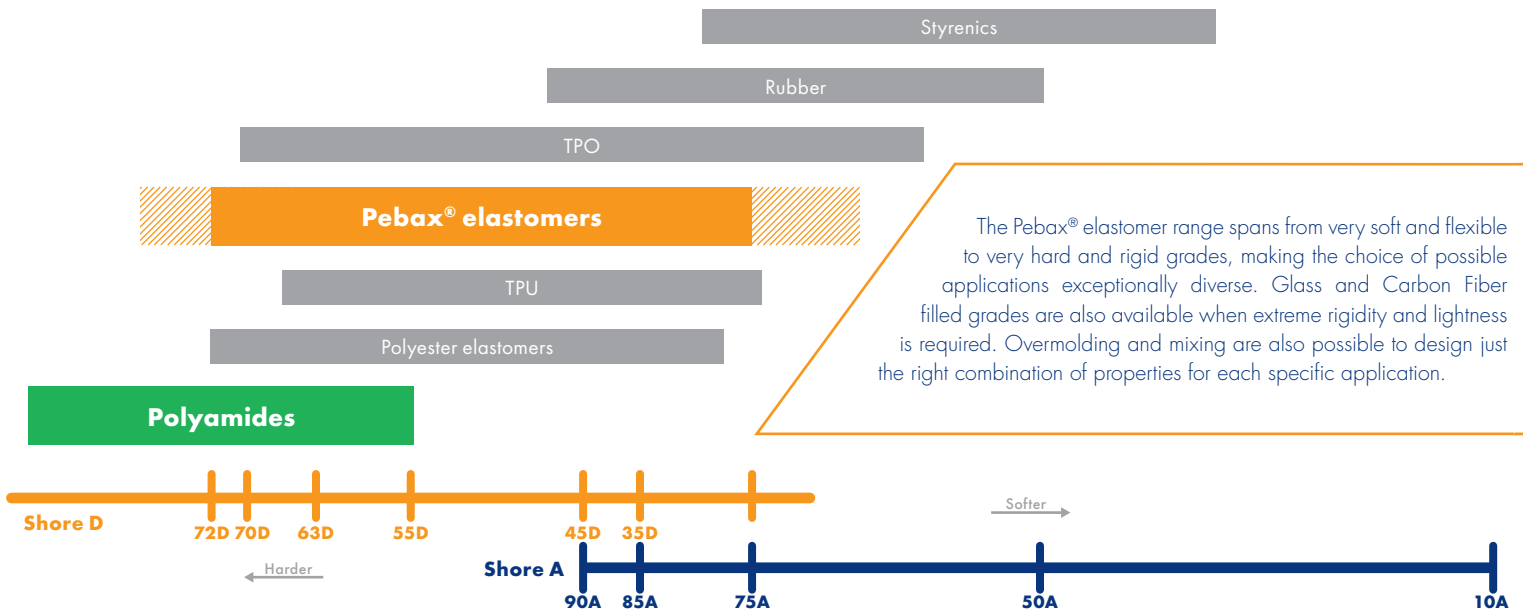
Styrenics

Rubber

TPO

Pebax® elastomers

The Pebax® elastomer range spans from very soft and flexible to very hard and rigid grades, making the choice of possible applications exceptionally diverse. Glass and Carbon Fiber filled grades are also available when extreme rigidity and lightness is required. Overmolding and mixing are also possible to design just the right combination of properties for each specific application.

TPU

Polyester elastomers

Polyamides

Shore D

72D 70D 63D 55D 45D 35D

Softer

Harder

Shore A

90A 85A 75A 50A 10A